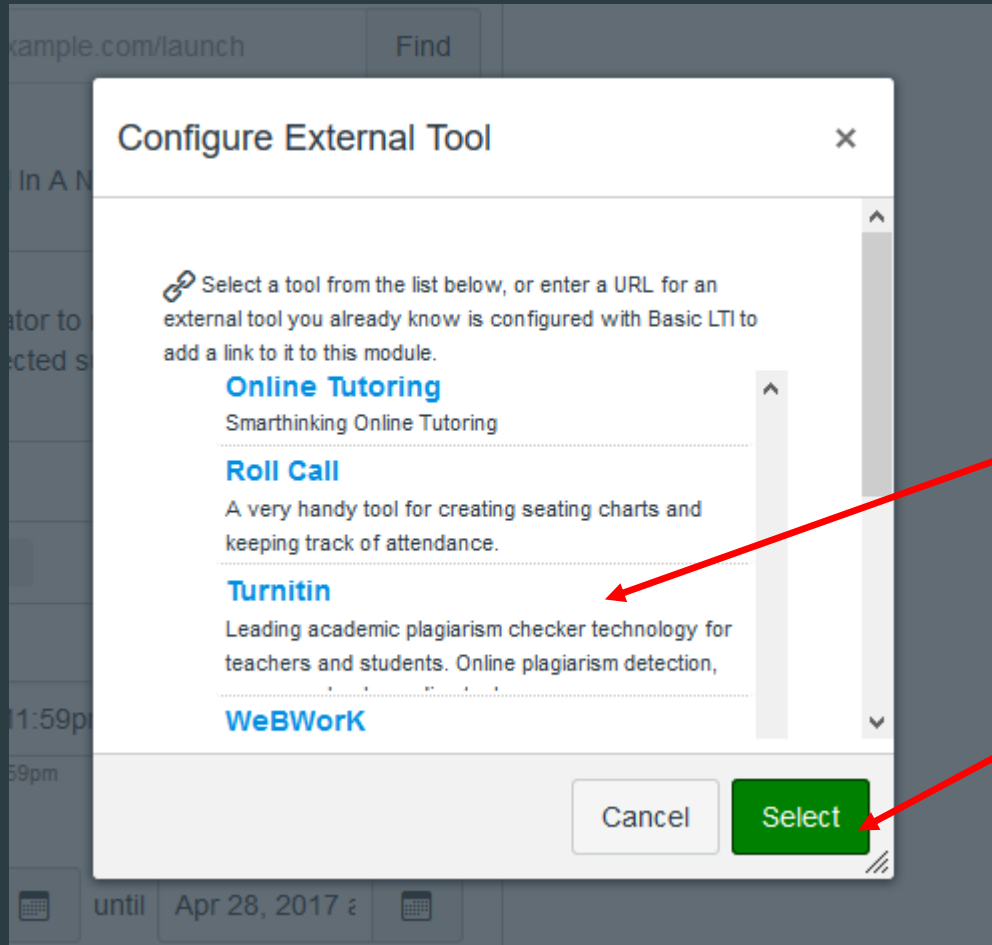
xample.com/launch
Find

l In A N

ator to
ected s

11:59p
59pm

until Apr 28, 2017 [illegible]

Configure External Tool

×

Select a tool from the list below, or enter a URL for an external tool you already know is configured with Basic LTI to add a link to it to this module.

Online Tutoring
Smarthinking Online Tutoring

Roll Call
A very handy tool for creating seating charts and keeping track of attendance.

Turnitin
Leading academic plagiarism checker technology for teachers and students. Online plagiarism detection, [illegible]

WeBWorK

Cancel
Select